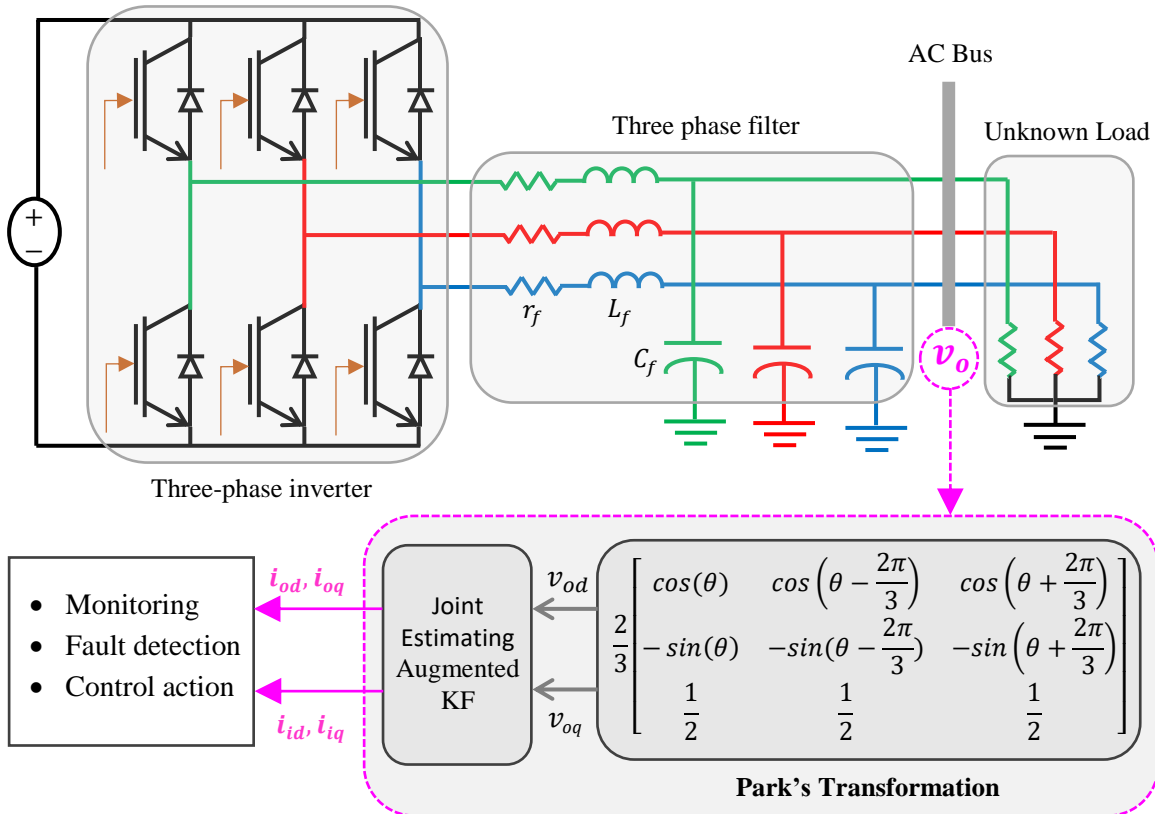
AC Bus

Three phase filter

Unknown Load

+
−

$r_f$ $L_f$

$C_f$

$v_o$

Three-phase inverter

- Monitoring
- Fault detection
- Control action

$i_{od}, i_{oq}$

$i_{id}, i_{iq}$

Joint Estimating Augmented KF

$v_{od}$

$v_{oq}$

$\frac{2}{3}\begin{bmatrix} cos(\theta) & cos\left(\theta - \frac{2\pi}{3}\right) & cos\left(\theta + \frac{2\pi}{3}\right) \\ -sin(\theta) & -sin(\theta - \frac{2\pi}{3}) & -sin\left(\theta + \frac{2\pi}{3}\right) \\ \frac{1}{2} & \frac{1}{2} & \frac{1}{2} \end{bmatrix}$

Park's Transformation